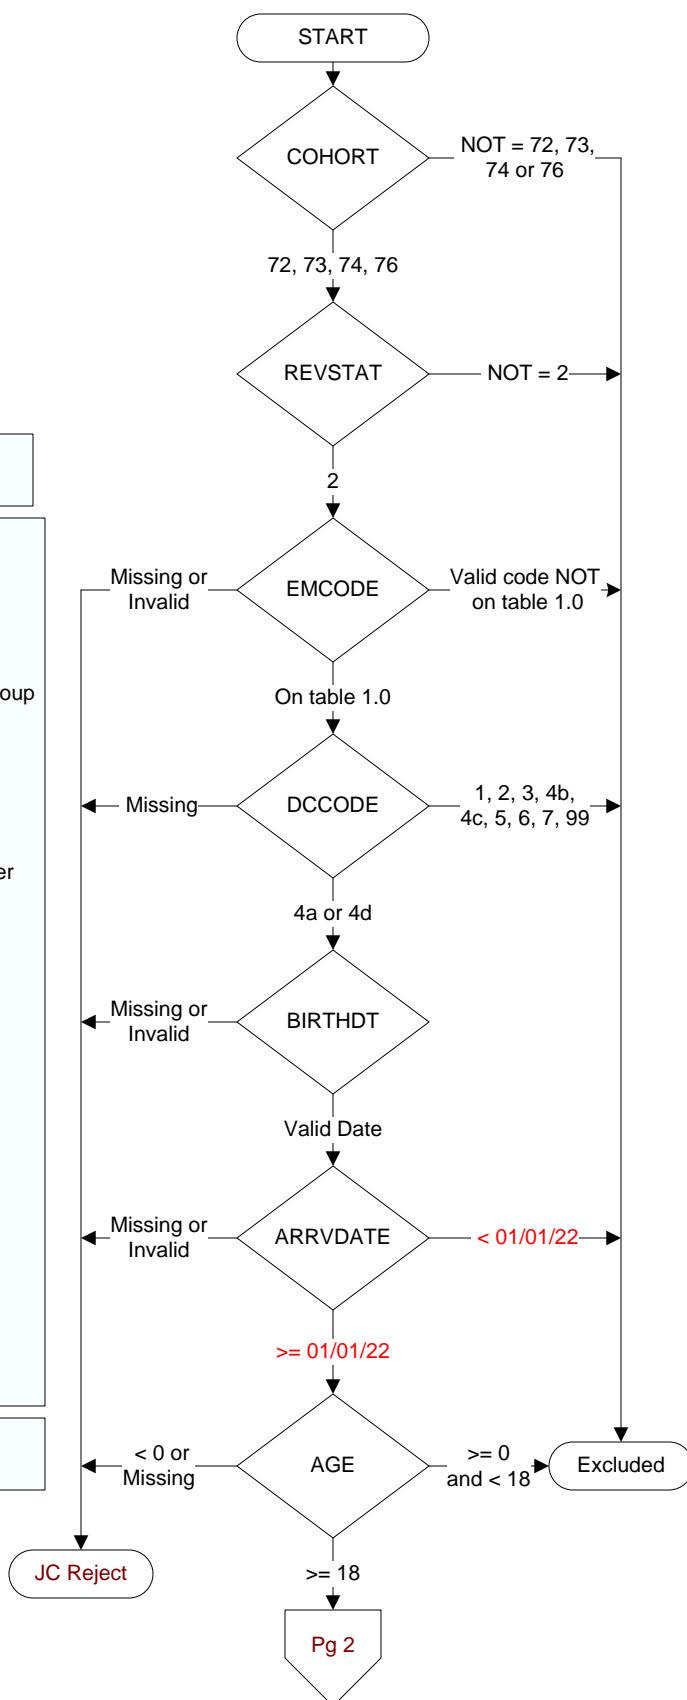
START

COHORT

NOT = 72, 73, 74 or 76

72, 73, 74, 76

REVSTAT

NOT = 2

2

oup

er

Missing or Invalid

EMCODE

Valid code NOT on table 1.0

On table 1.0

Missing

DCCODE

1, 2, 3, 4b, 4c, 5, 6, 7, 99

4a or 4d

Missing or Invalid

BIRTHDT

Valid Date

Missing or Invalid

ARRVDATE

< 01/01/22

>= 01/01/22

< 0 or Missing

AGE

>= 0 and < 18

Excluded

JC Reject

>= 18

Pg 2